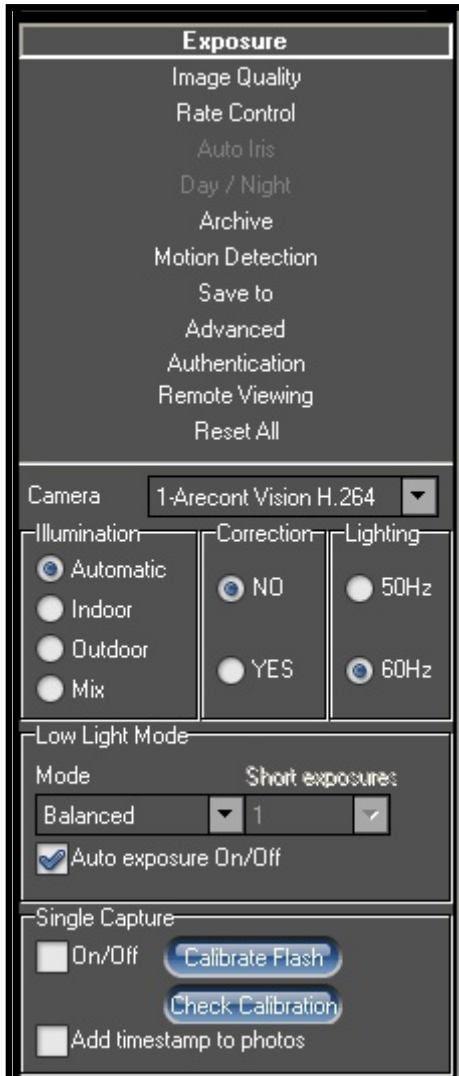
Exposure
Image Quality
Rate Control
Auto Iris
Day / Night
Archive
Motion Detection
Save to
Advanced
Authentication
Remote Viewing
Reset All

Camera 1-Arecont Vision H.264

Illumination
Automatic
Indoor
Outdoor
Mix

Correction
NO
YES

Lighting
50Hz
60Hz

Low Light Mode
Mode
Short exposures
Balanced
1
Auto exposure On/Off

Single Capture
On/Off
Calibrate Flash
Check Calibration
Add timestamp to photos